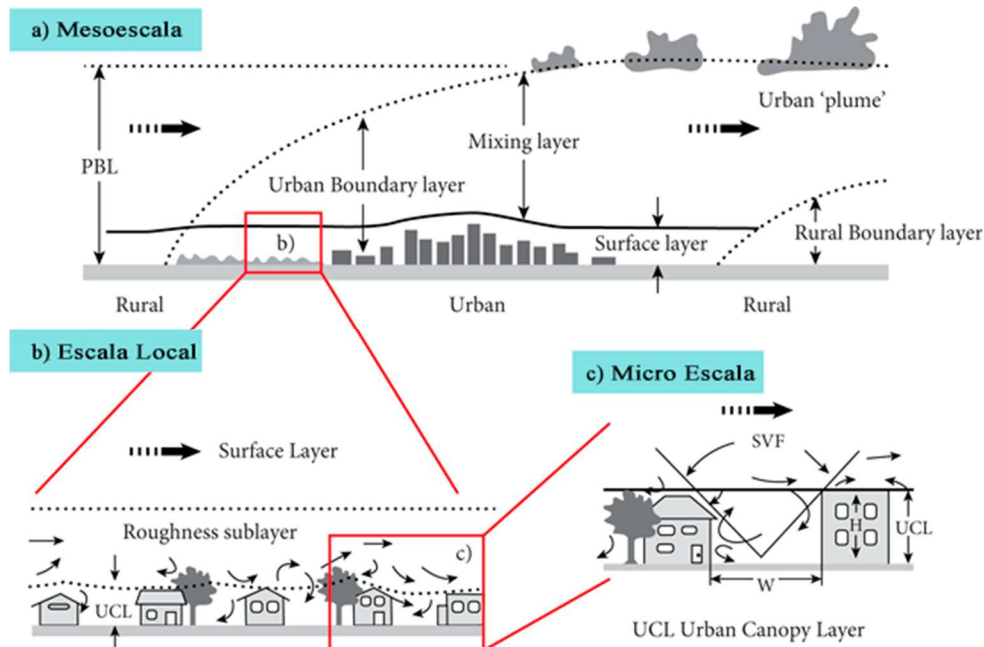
a) Mesoescala

Urban 'plume'

Mixing layer

PBL

Urban Boundary layer

b)

Surface layer

Rural Boundary layer

Rural

Urban

Rural

b) Escala Local

c) Micro Escala

Surface Layer

SVF

Roughness sublayer

c)

H

UCL

UCL

W

UCL Urban Canopy Layer